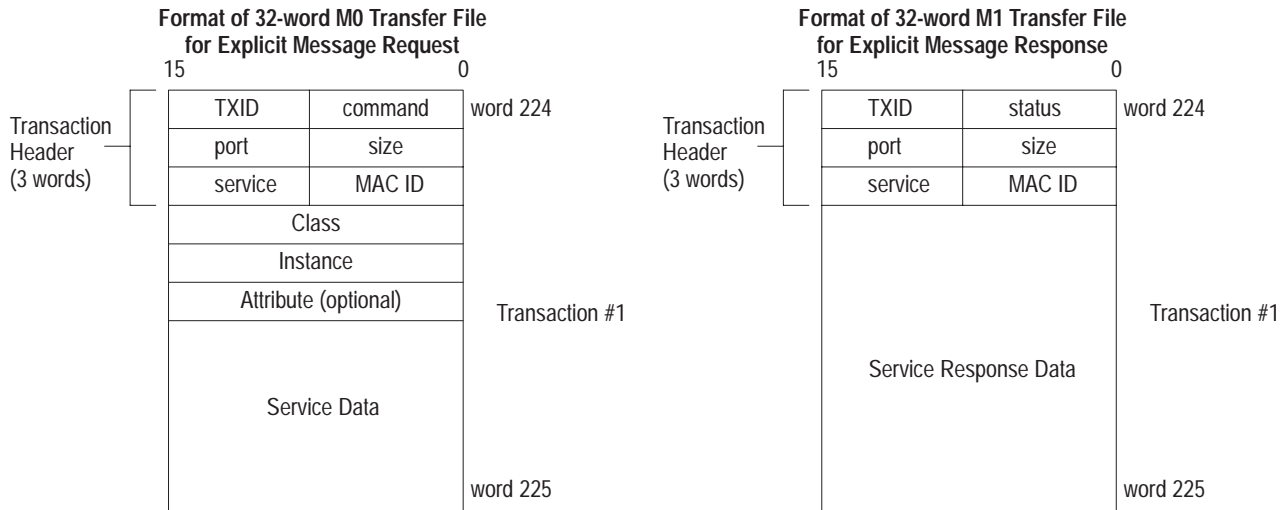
**Format of 32-word M0 Transfer File for Explicit Message Request**

15 0

Transaction Header (3 words)

| TXID | command |
|---|---|
| port | size |
| service | MAC ID |

word 224

Class

Instance

Attribute (optional)

Transaction #1

Service Data

word 225

**Format of 32-word M1 Transfer File for Explicit Message Response**

15 0

Transaction Header (3 words)

| TXID | status |
|---|---|
| port | size |
| service | MAC ID |

word 224

Transaction #1

Service Response Data

word 225